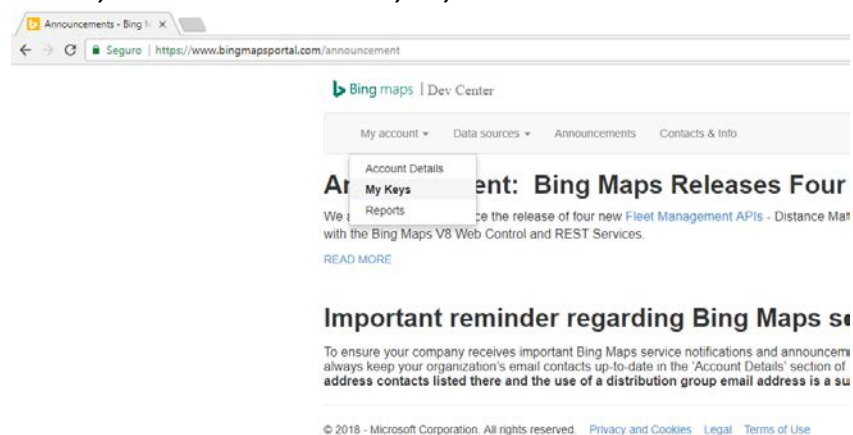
Announcements - Bing M ×

Seguro | https://www.bingmapsportal.com/announcement

Bing maps | Dev Center

My account ▾ Data sources ▾ Announcements Contacts & Info

Account Details
My Keys
Reports

An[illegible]ent: Bing Maps Releases Four

We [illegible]ce the release of four new Fleet Management APIs - Distance Mat with the Bing Maps V8 Web Control and REST Services.

READ MORE

Important reminder regarding Bing Maps s

To ensure your company receives important Bing Maps service notifications and announcem always keep your organization's email contacts up-to-date in the 'Account Details' section of **address contacts listed there and the use of a distribution group email address is a su**

© 2018 - Microsoft Corporation. All rights reserved. Privacy and Cookies Legal Terms of Use